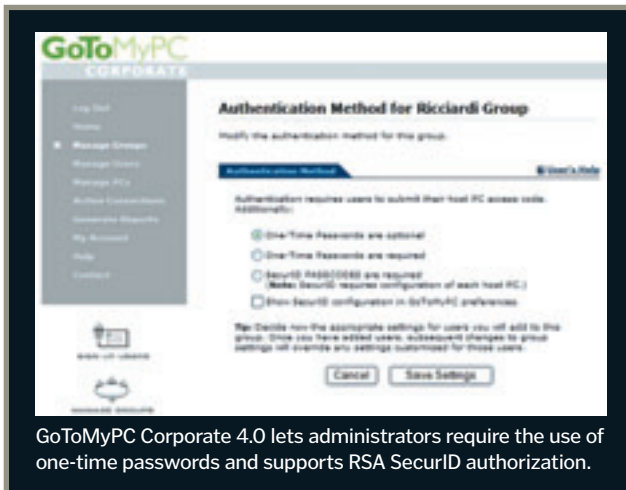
GoToMyPC
CORPORATE

Log Out
Home
Manage Groups
Manage Users
Manage PCs
Active Connections
Generate Reports
My Account
Help
Contact

SIGN UP USERS

MANAGE GROUPS

Authentication Method for Ricciardi Group

Modify the authentication method for this group.

Authentication Method

User's Help

Authentication requires users to submit their host PC access code. Additionally:

One-Time Passwords are optional

One-Time Passwords are required

SecurID PASSCODES are required
(Note: SecurID requires configuration of each host PC.)

Show SecurID configuration in GoToMyPC preferences.

Tip: Decide now the appropriate settings for users you will add to this group. Once you have added users, subsequent changes to group settings will override any settings customized for those users.

Cancel

Save Settings

GoToMyPC Corporate 4.0 lets administrators require the use of one-time passwords and supports RSA SecurID authorization.